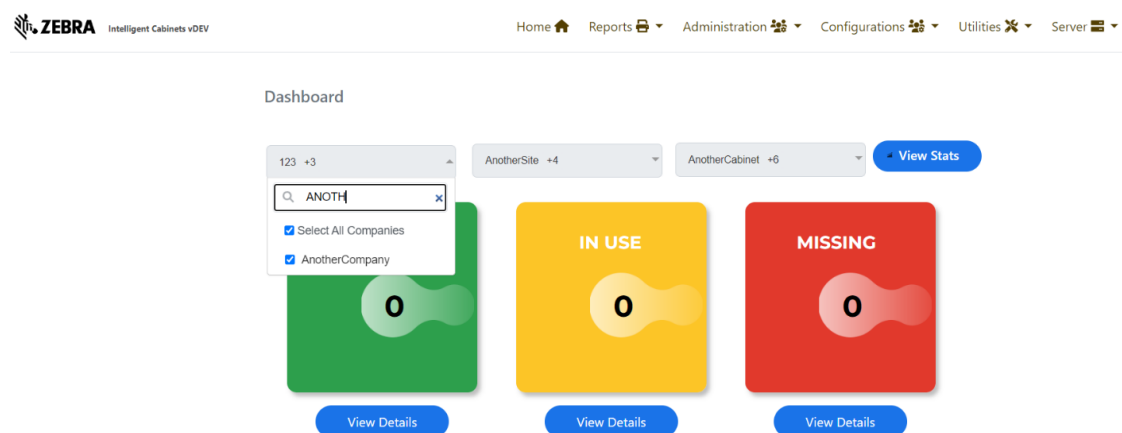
ZEBRA Intelligent Cabinets vDEV

Home Reports Administration Configurations Utilities Server

Dashboard

123 +3

ANOTH

Select All Companies

AnotherCompany

AnotherSite +4

AnotherCabinet +6

View Stats

0

View Details

IN USE

0

View Details

MISSING

0

View Details